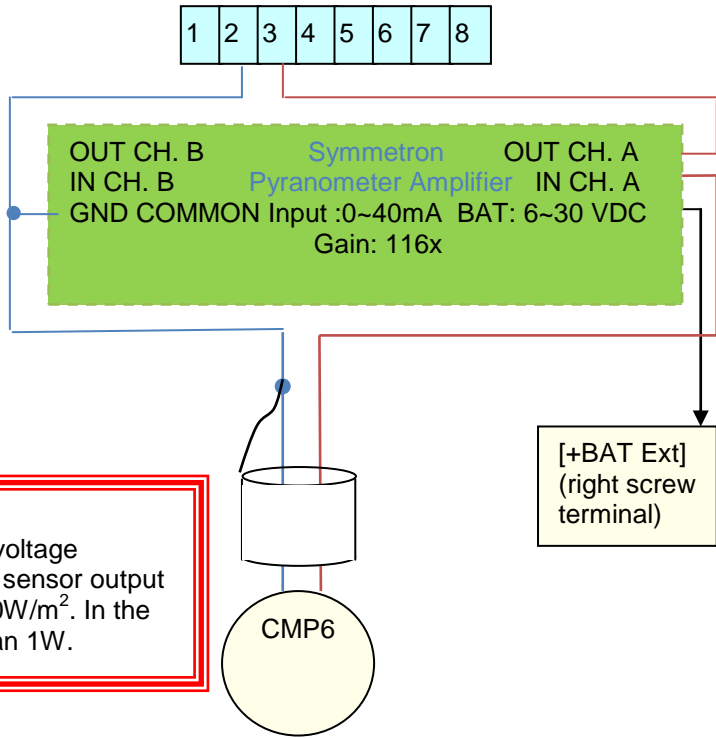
| 1 | 2 | 3 | 4 | 5 | 6 | 7 | 8 |
|---|---|---|---|---|---|---|---|

OUT CH. B Symmetron OUT CH. A
IN CH. B Pyranometer Amplifier IN CH. A
GND COMMON Input :0~40mA BAT: 6~30 VDC
Gain: 116x

[+BAT Ext] (right screw terminal)

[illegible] voltage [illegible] sensor output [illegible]0W/m$^2$. In the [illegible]an 1W.

CMP6